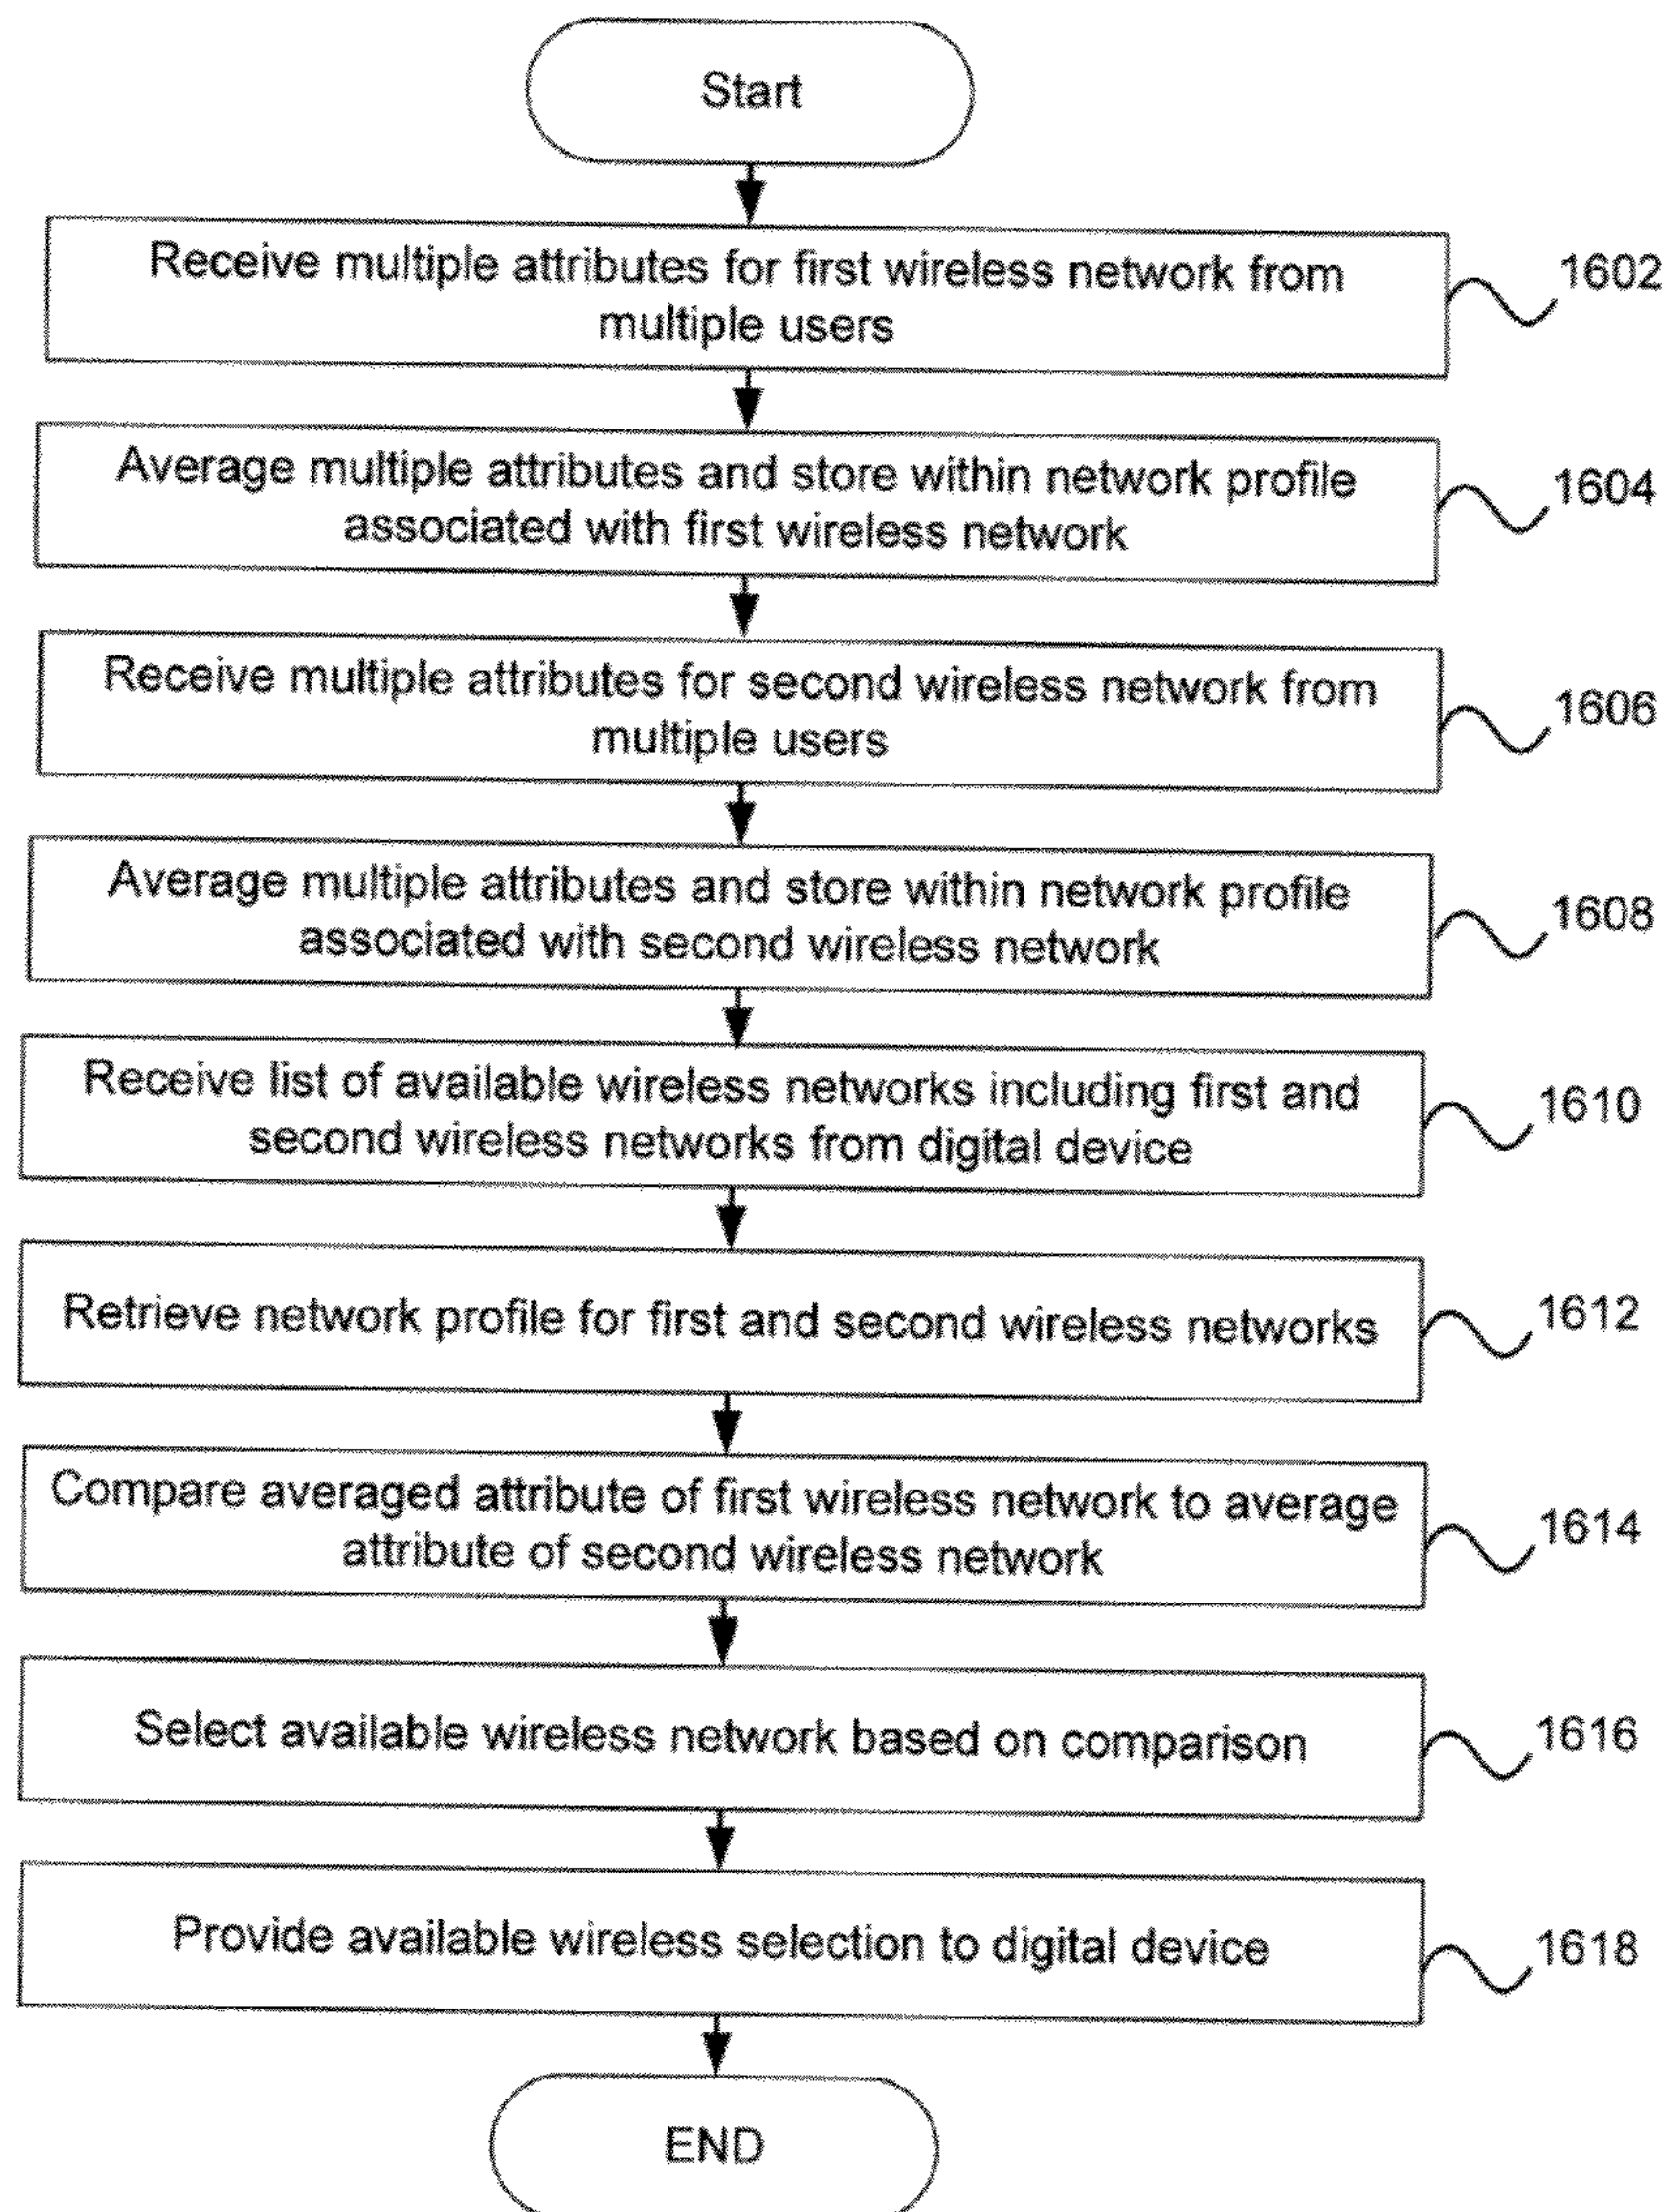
Start

Receive multiple attributes for first wireless network from multiple users

1602

Average multiple attributes and store within network profile associated with first wireless network

1604

Receive multiple attributes for second wireless network from multiple users

1606

Average multiple attributes and store within network profile associated with second wireless network

1608

Receive list of available wireless networks including first and second wireless networks from digital device

1610

Retrieve network profile for first and second wireless networks

1612

Compare averaged attribute of first wireless network to average attribute of second wireless network

1614

Select available wireless network based on comparison

1616

Provide available wireless selection to digital device

1618

END